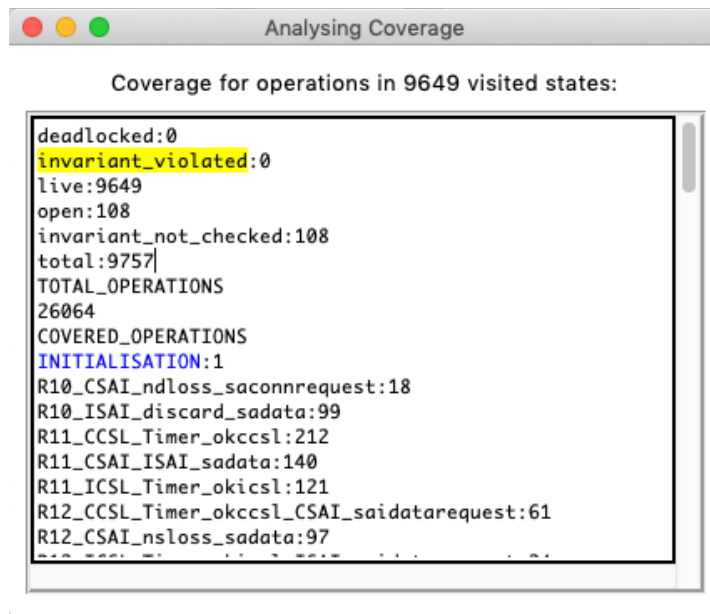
Analysing Coverage

Coverage for operations in 9649 visited states:

deadlocked:0
invariant_violated:0
live:9649
open:108
invariant_not_checked:108
total:9757
TOTAL_OPERATIONS
26064
COVERED_OPERATIONS
INITIALISATION:1
R10_CSAI_ndloss_saconnrequest:18
R10_ISAI_discard_sadata:99
R11_CCSL_Timer_okccsl:212
R11_CSAI_ISAI_sadata:140
R11_ICSL_Timer_okicsl:121
R12_CCSL_Timer_okccsl_CSAI_saidatarequest:61
R12_CSAI_nsloss_sadata:97
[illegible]